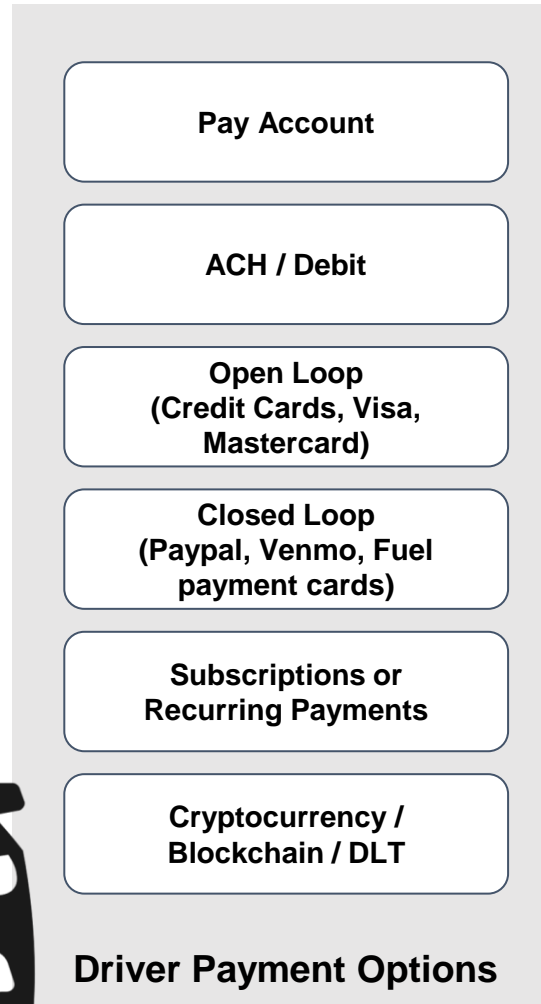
Pay Account

ACH / Debit

Open Loop (Credit Cards, Visa, Mastercard)

Closed Loop (Paypal, Venmo, Fuel payment cards)

Subscriptions or Recurring Payments

Cryptocurrency / Blockchain / DLT

Driver Payment Options